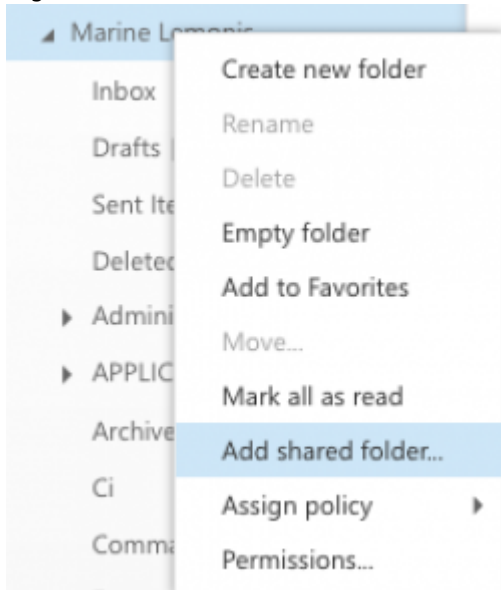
Marine L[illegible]

Inbox

Drafts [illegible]

Sent Ite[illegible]

Delete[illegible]

Admini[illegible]

APPLIC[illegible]

Archive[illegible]

Ci

Comm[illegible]

Create new folder

Rename

Delete

Empty folder

Add to Favorites

Move...

Mark all as read

Add shared folder...

Assign policy

Permissions...